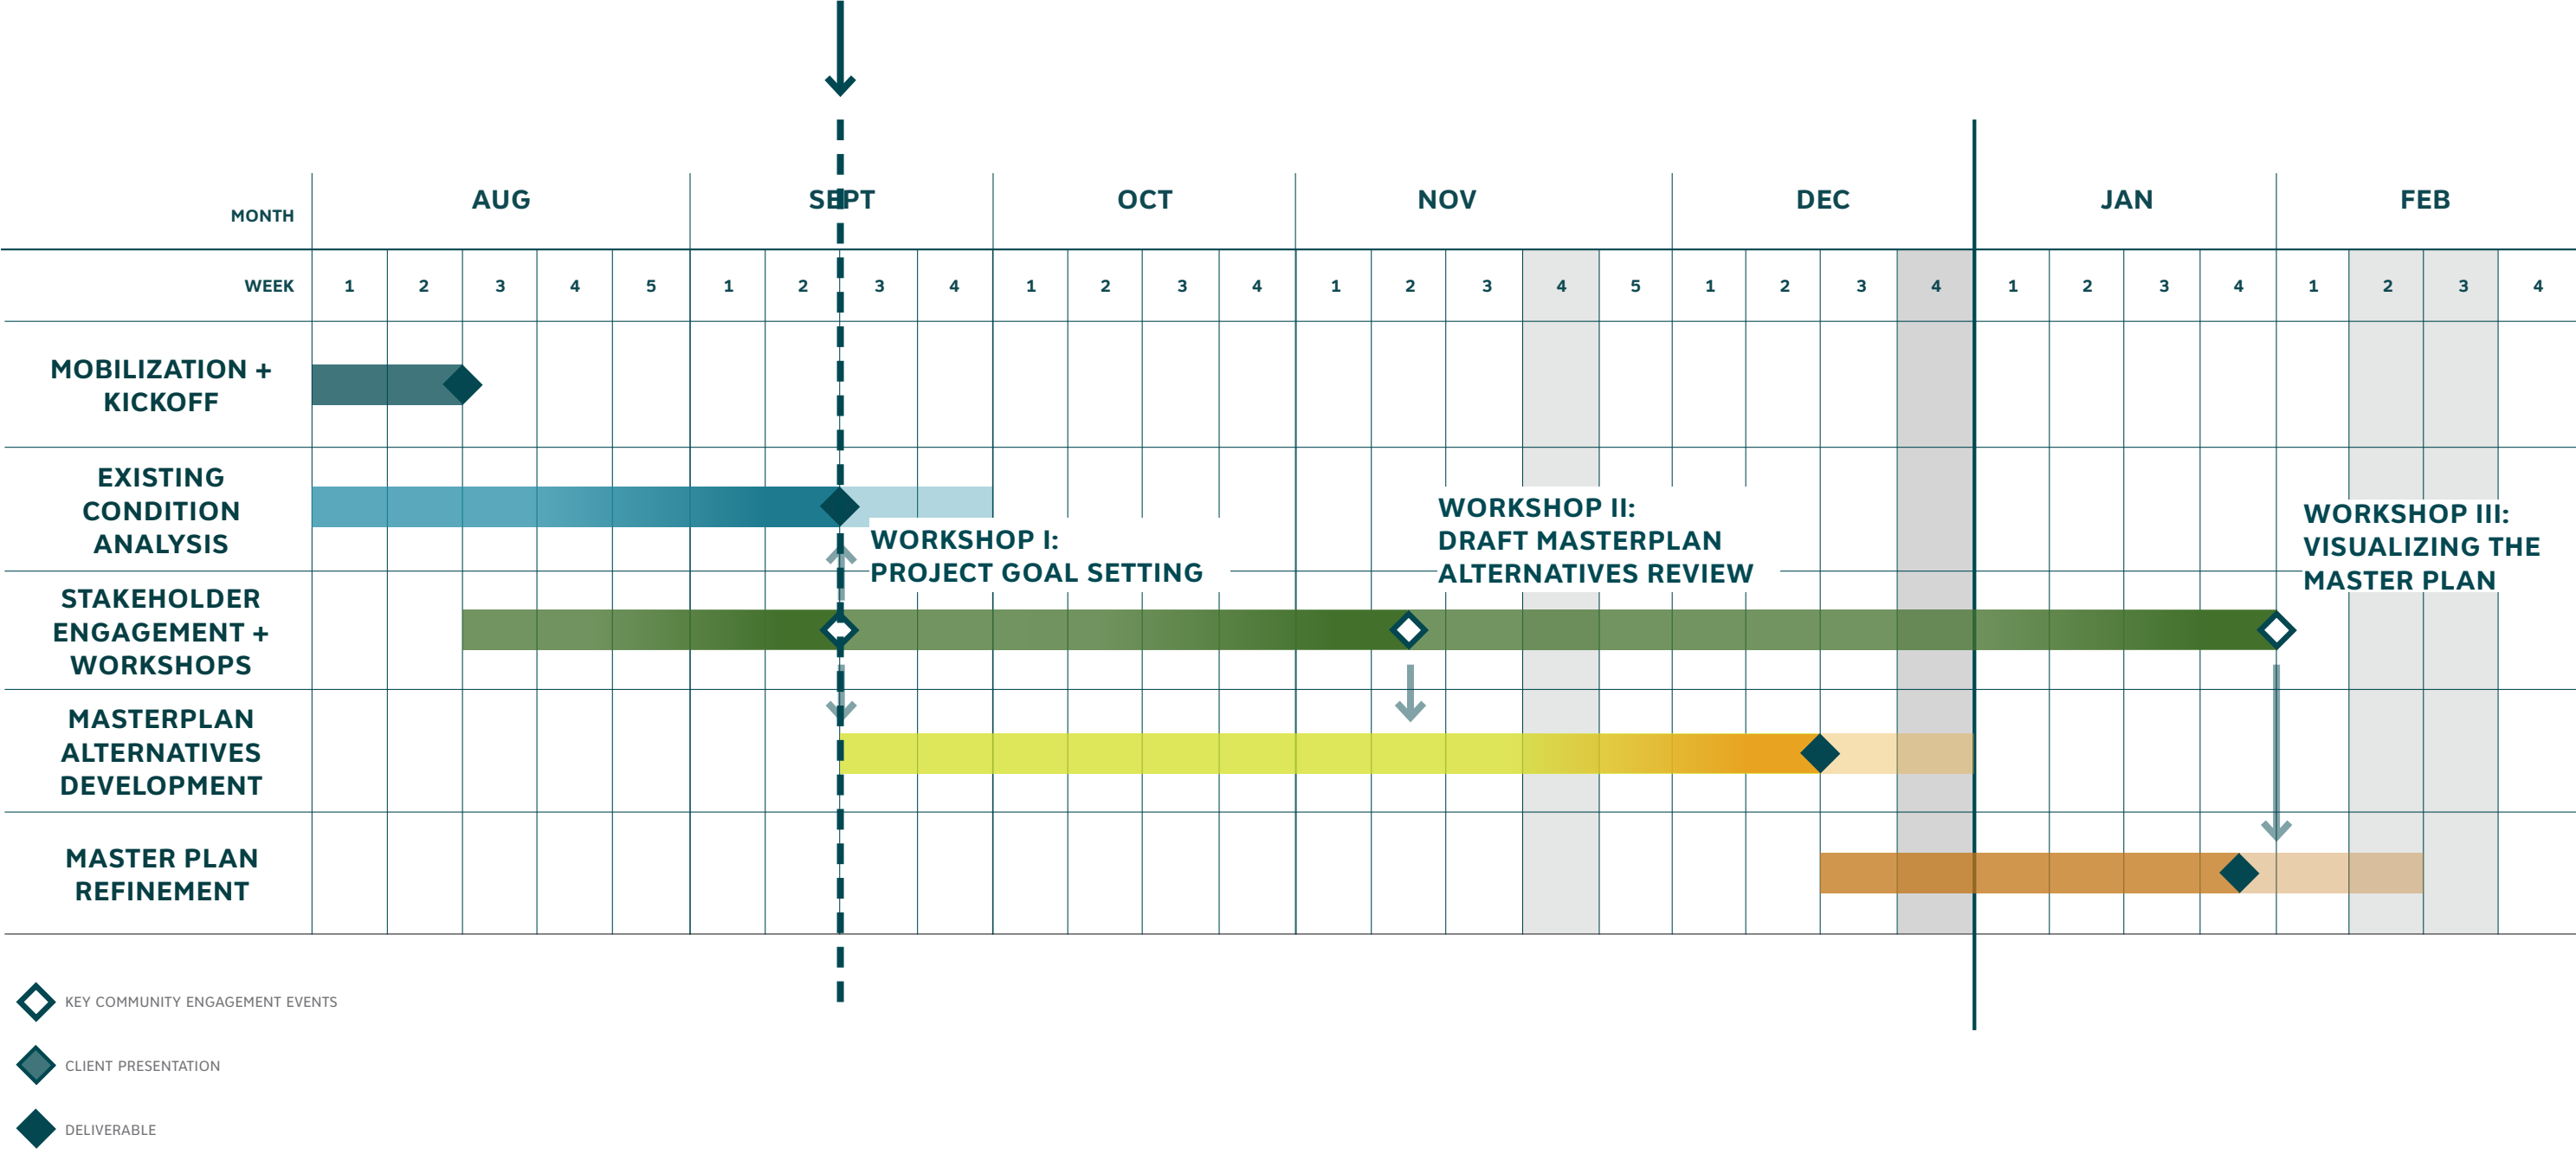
| MONTH | AUG | | | | | SEPT | | | | OCT | | | | NOV | | | | | DEC | | | | JAN | | | | FEB | | | |
|---|---|---|---|---|---|---|---|---|---|---|---|---|---|---|---|---|---|---|---|---|---|---|---|---|---|---|---|---|---|---|
| WEEK | 1 | 2 | 3 | 4 | 5 | 1 | 2 | 3 | 4 | 1 | 2 | 3 | 4 | 1 | 2 | 3 | 4 | 5 | 1 | 2 | 3 | 4 | 1 | 2 | 3 | 4 | 1 | 2 | 3 | 4 |
| MOBILIZATION + KICKOFF | | | | | | | | | | | | | | | | | | | | | | | | | | | | | | |
| EXISTING CONDITION ANALYSIS | | | | | | | | | | | | | | | | | | | | | | | | | | | | | | |
| STAKEHOLDER ENGAGEMENT + WORKSHOPS | | | | | | | | | | | | | | | | | | | | | | | | | | | | | | |
| MASTERPLAN ALTERNATIVES DEVELOPMENT | | | | | | | | | | | | | | | | | | | | | | | | | | | | | | |
| MASTER PLAN REFINEMENT | | | | | | | | | | | | | | | | | | | | | | | | | | | | | | |

WORKSHOP I:
PROJECT GOAL SETTING

WORKSHOP II:
DRAFT MASTERPLAN
ALTERNATIVES REVIEW

WORKSHOP III:
VISUALIZING THE
MASTER PLAN

KEY COMMUNITY ENGAGEMENT EVENTS
CLIENT PRESENTATION
DELIVERABLE